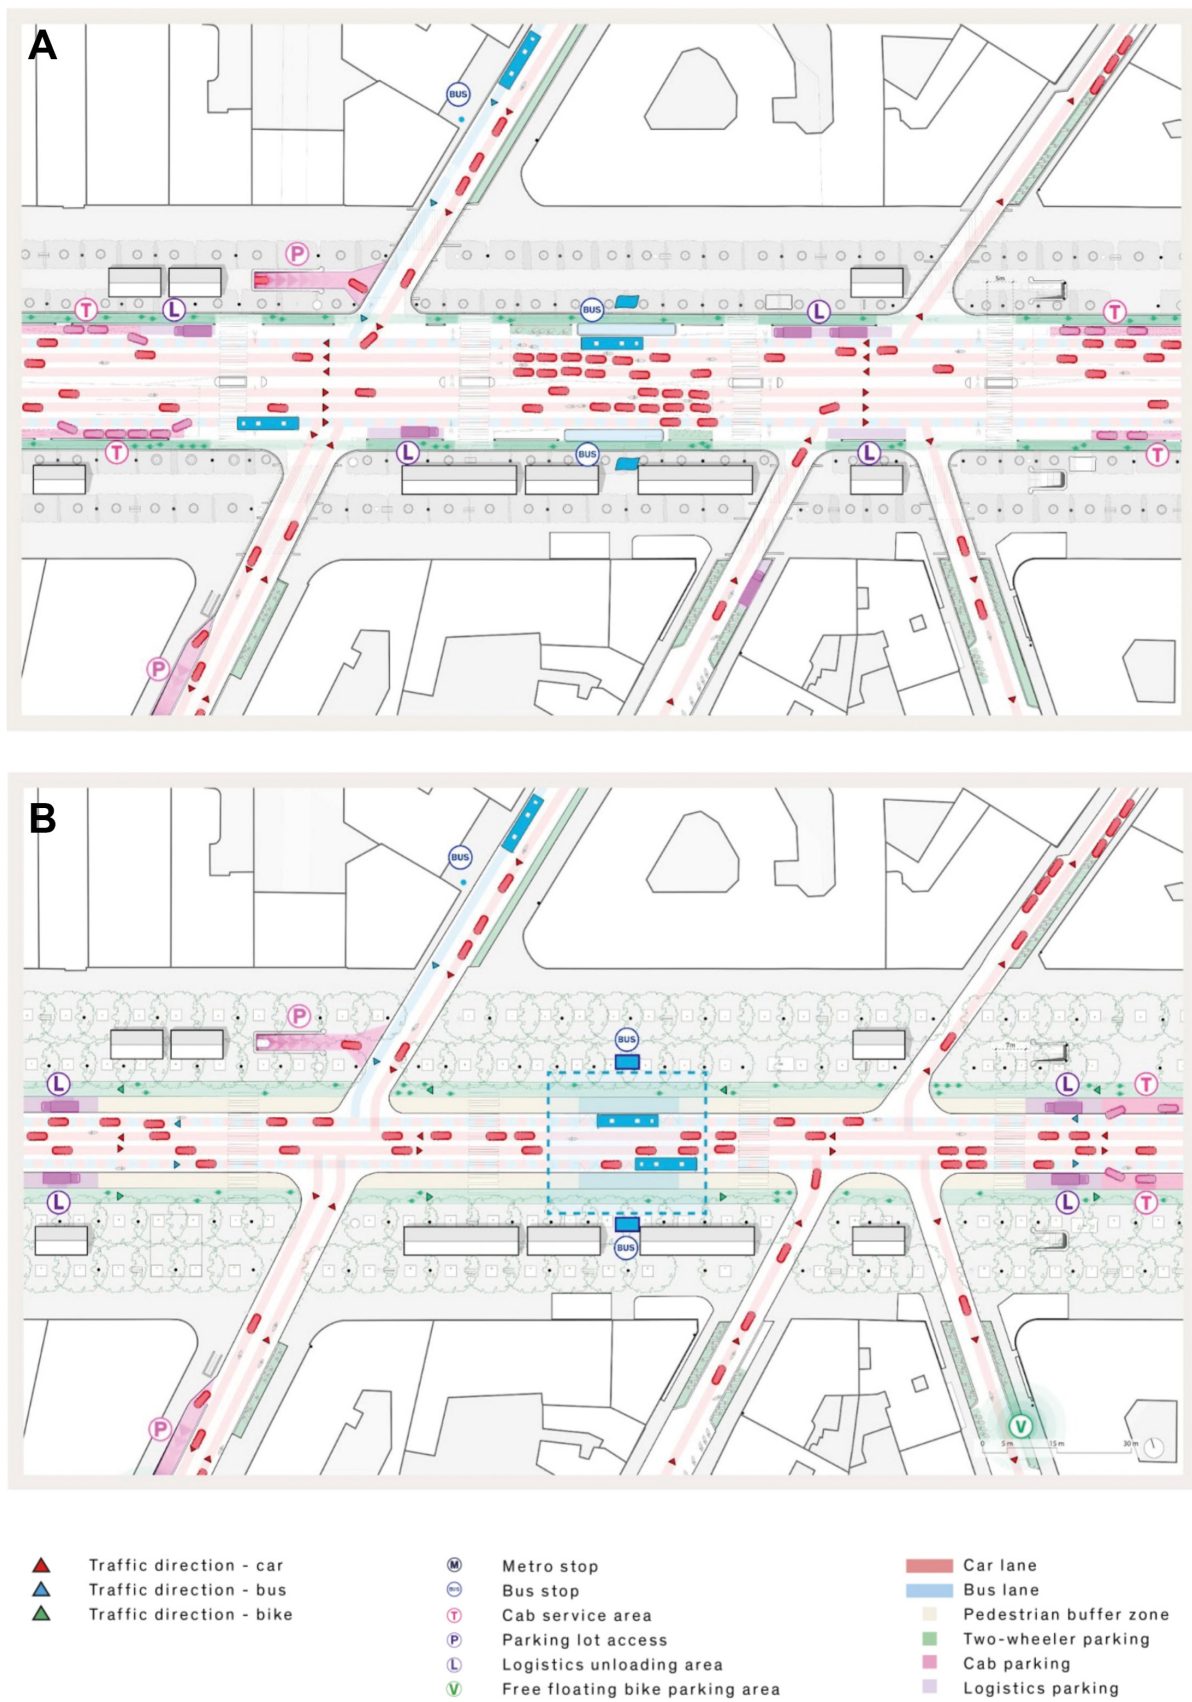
A

BUS
P
T
L
BUS
L
T
T
L
BUS
L
T
P

B

BUS
P
BUS
L
T
L
T
L
BUS
P
V
0 5m 15m 30m

Traffic direction - car
Traffic direction - bus
Traffic direction - bike

M Metro stop
BUS Bus stop
T Cab service area
P Parking lot access
L Logistics unloading area
V Free floating bike parking area

Car lane
Bus lane
Pedestrian buffer zone
Two-wheeler parking
Cab parking
Logistics parking